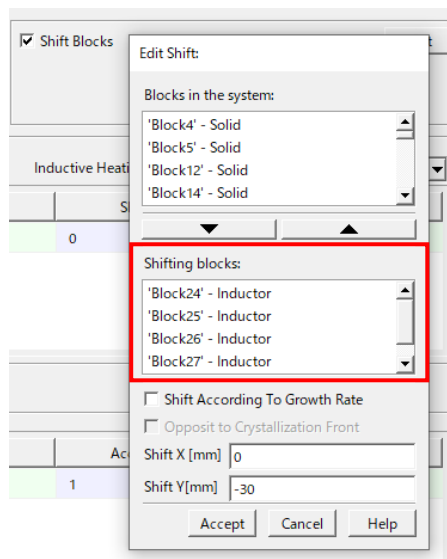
Shift Blocks

Inductive Heati

S

0

Ac

1

Edit Shift:

Blocks in the system:

'Block4' - Solid
'Block5' - Solid
'Block12' - Solid
'Block14' - Solid

Shifting blocks:

'Block24' - Inductor
'Block25' - Inductor
'Block26' - Inductor
'Block27' - Inductor

Shift According To Growth Rate

Opposit to Crystallization Front

Shift X [mm] 0

Shift Y[mm] -30

Accept Cancel Help